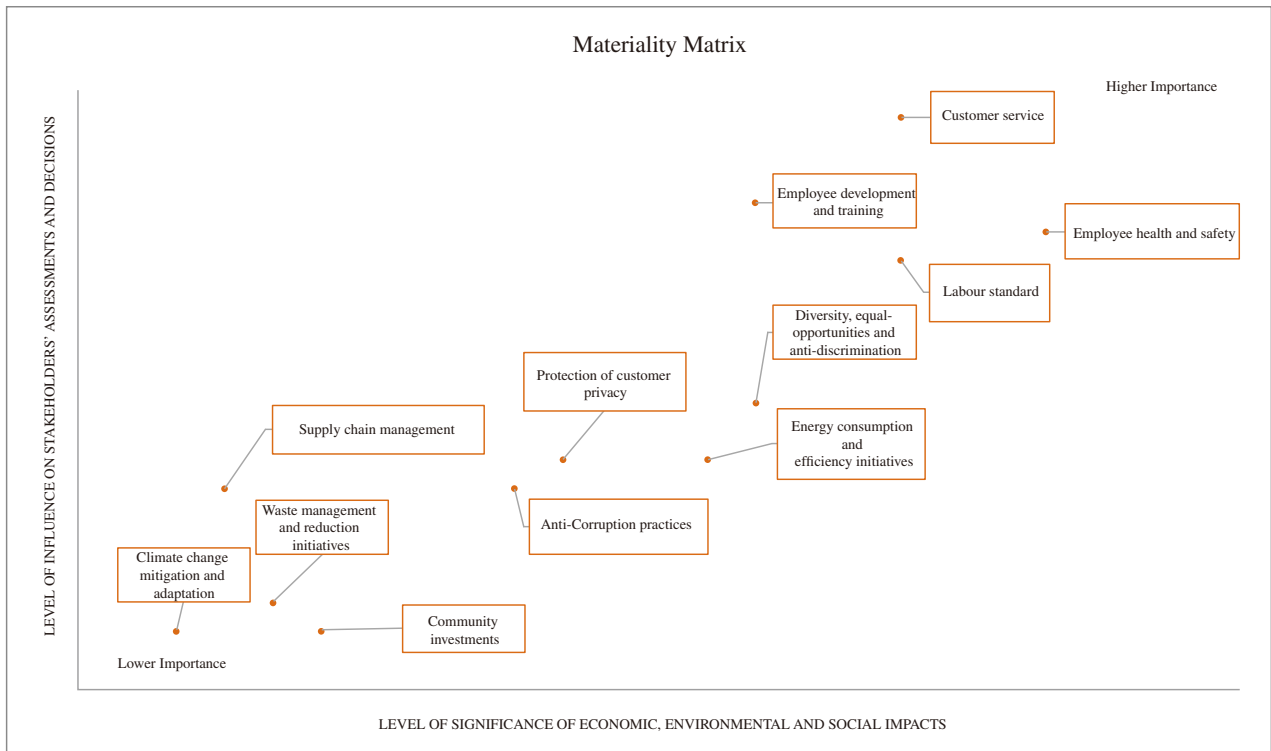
Materiality Matrix

Higher Importance

Customer service

Employee development and training

Employee health and safety

Labour standard

Diversity, equal-opportunities and anti-discrimination

Protection of customer privacy

Supply chain management

Energy consumption and efficiency initiatives

Anti-Corruption practices

Waste management and reduction initiatives

Climate change mitigation and adaptation

Community investments

Lower Importance

LEVEL OF INFLUENCE ON STAKEHOLDERS' ASSESSMENTS AND DECISIONS

LEVEL OF SIGNIFICANCE OF ECONOMIC, ENVIRONMENTAL AND SOCIAL IMPACTS